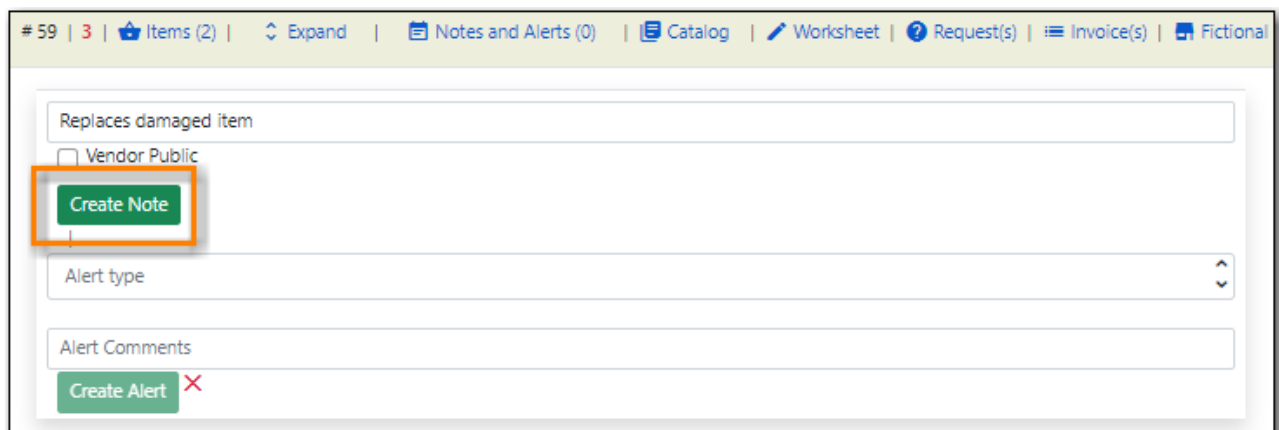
# 59 | 3 | Items (2) | Expand | Notes and Alerts (0) | Catalog | Worksheet | Request(s) | Invoice(s) | Fictional

Replaces damaged item

Vendor Public

Create Note

Alert type

Alert Comments

Create Alert ✕